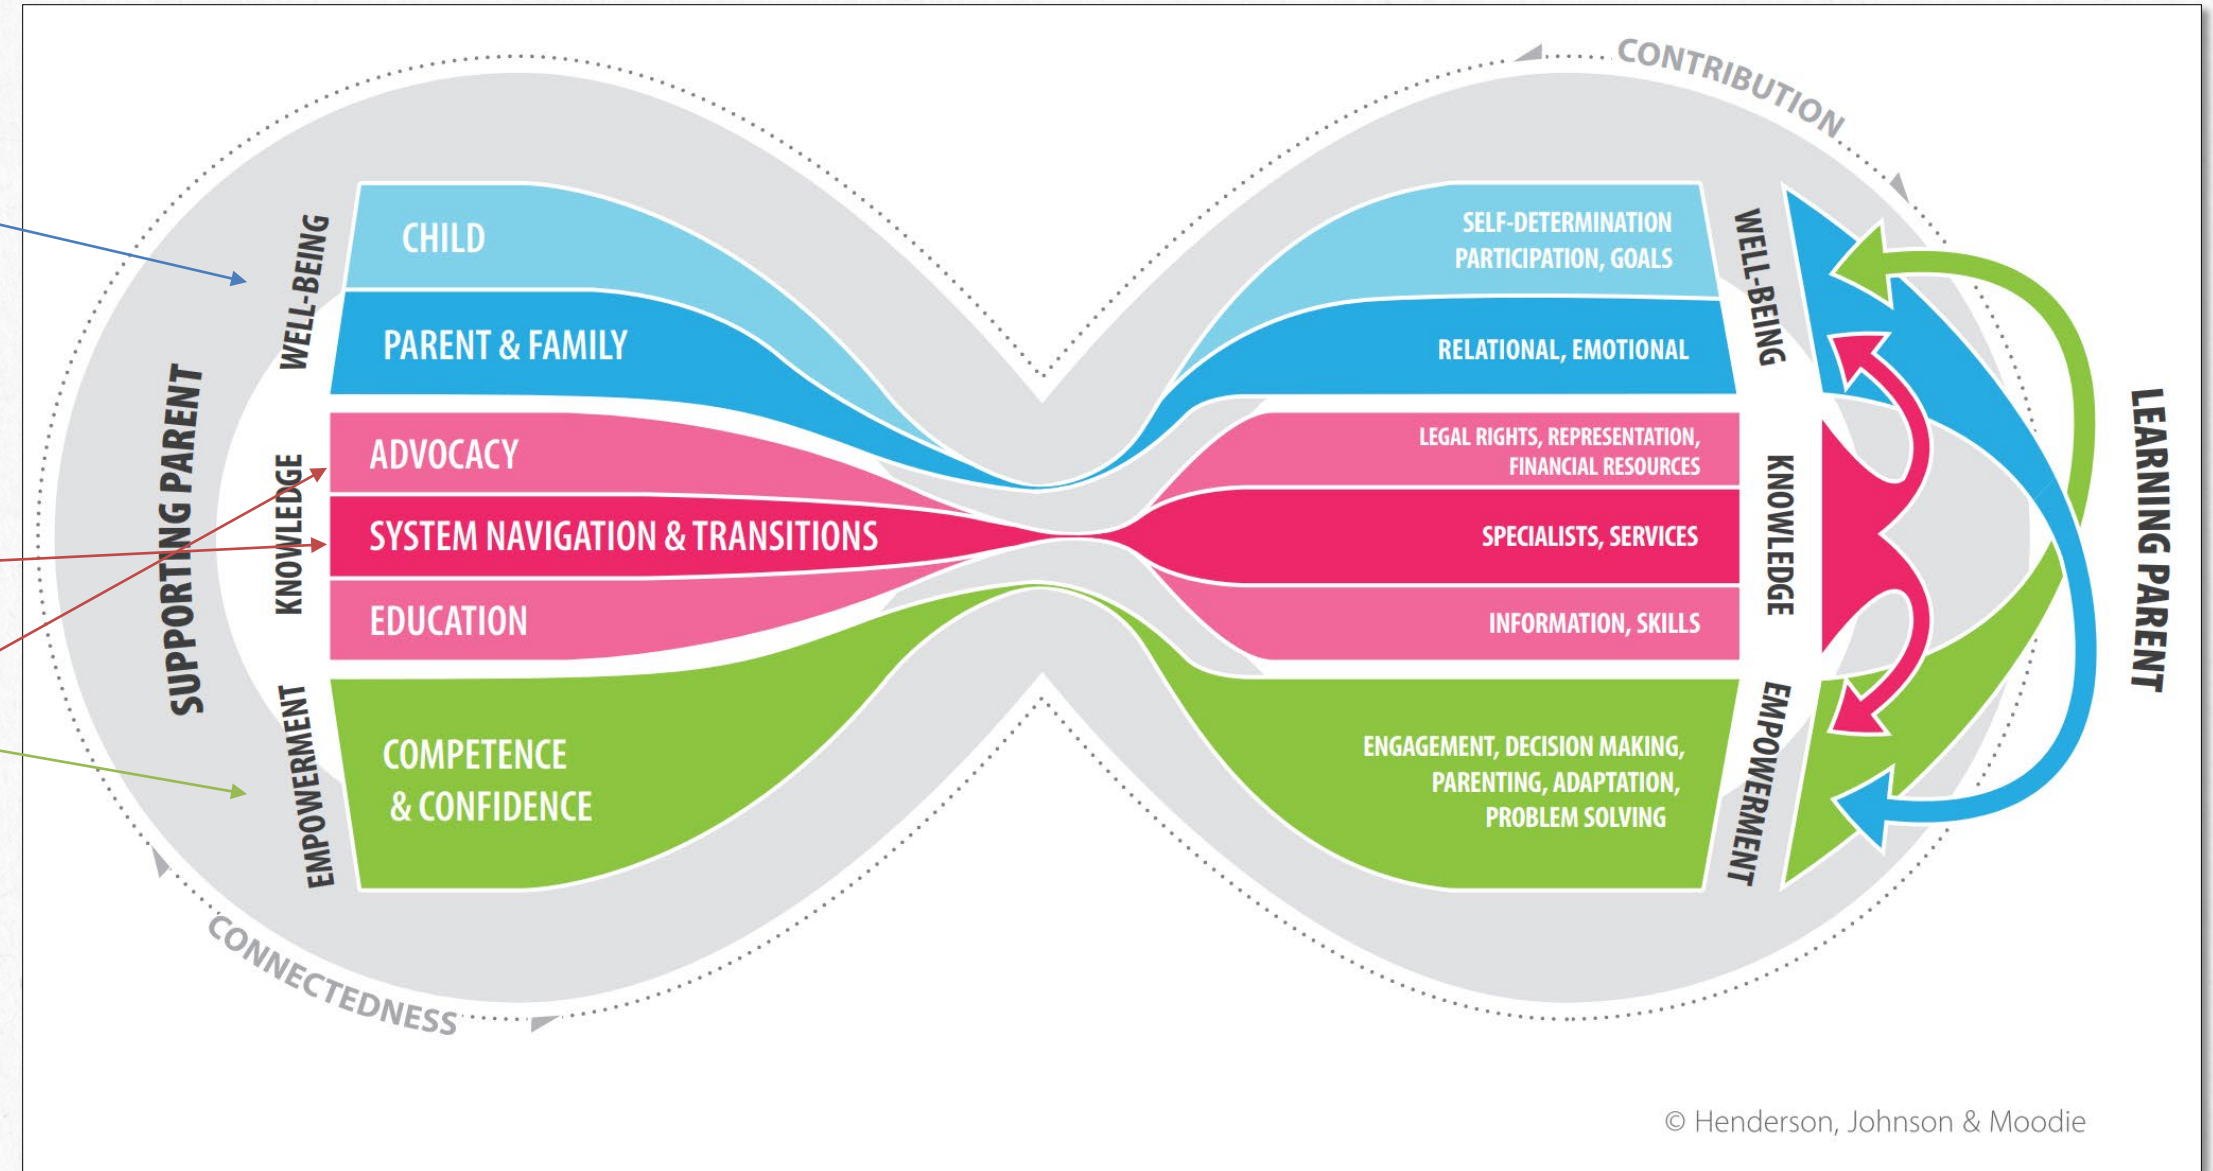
CONTRIBUTION

SUPPORTING PARENT

WELL-BEING

CHILD

PARENT & FAMILY

KNOWLEDGE

ADVOCACY

SYSTEM NAVIGATION & TRANSITIONS

EDUCATION

EMPOWERMENT

COMPETENCE & CONFIDENCE

SELF-DETERMINATION PARTICIPATION, GOALS

RELATIONAL, EMOTIONAL

LEGAL RIGHTS, REPRESENTATION, FINANCIAL RESOURCES

SPECIALISTS, SERVICES

INFORMATION, SKILLS

ENGAGEMENT, DECISION MAKING, PARENTING, ADAPTATION, PROBLEM SOLVING

WELL-BEING

KNOWLEDGE

EMPOWERMENT

LEARNING PARENT

CONNECTEDNESS

© Henderson, Johnson & Moodie